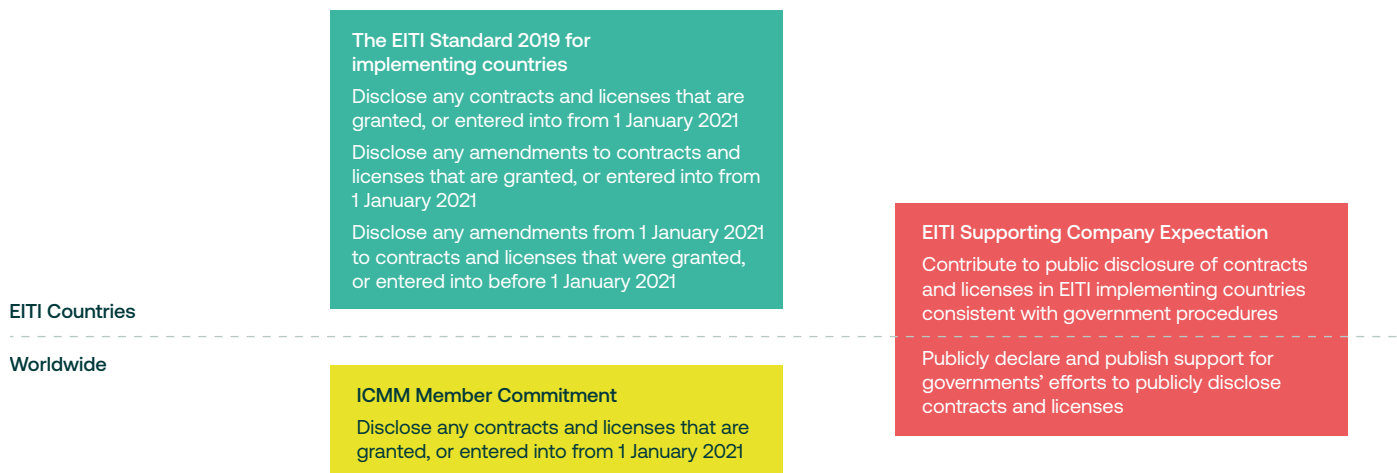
The EITI Standard 2019 for implementing countries

Disclose any contracts and licenses that are granted, or entered into from 1 January 2021

Disclose any amendments to contracts and licenses that are granted, or entered into from 1 January 2021

Disclose any amendments from 1 January 2021 to contracts and licenses that were granted, or entered into before 1 January 2021

EITI Countries

Worldwide

ICMM Member Commitment

Disclose any contracts and licenses that are granted, or entered into from 1 January 2021

EITI Supporting Company Expectation

Contribute to public disclosure of contracts and licenses in EITI implementing countries consistent with government procedures

Publicly declare and publish support for governments' efforts to publicly disclose contracts and licenses